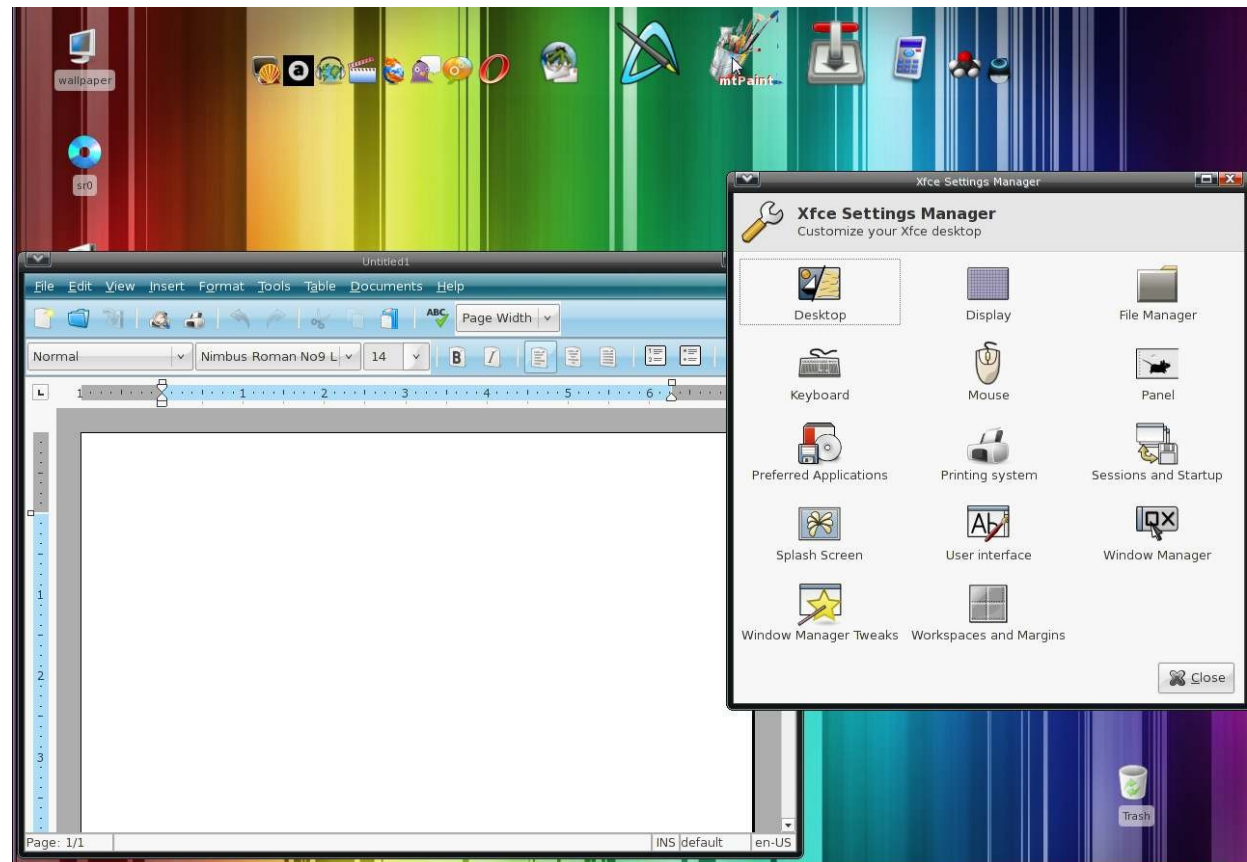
wallpaper

sr0

mtPaint

Xfce Settings Manager

Xfce Settings Manager
Customize your Xfce desktop

Desktop
Display
File Manager
Keyboard
Mouse
Panel
Preferred Applications
Printing system
Sessions and Startup
Splash Screen
User interface
Window Manager
Window Manager Tweaks
Workspaces and Margins

Close

Untitled1

File Edit View Insert Format Tools Table Documents Help

Page Width

Normal
Nimbus Roman No9 L
14

1 1 2 3 4 5 6

1
2
3

Page: 1/1
INS default
en-US

Trash